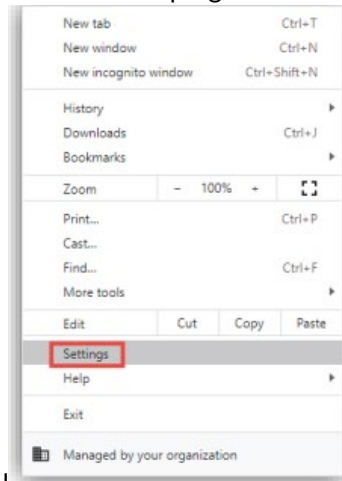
New tab Ctrl+T
New window Ctrl+N
New incognito window Ctrl+Shift+N

History
Downloads Ctrl+J
Bookmarks

Zoom – 100% +

Print... Ctrl+P
Cast...
Find... Ctrl+F
More tools

Edit Cut Copy Paste

Settings
Help

Exit

Managed by your organization